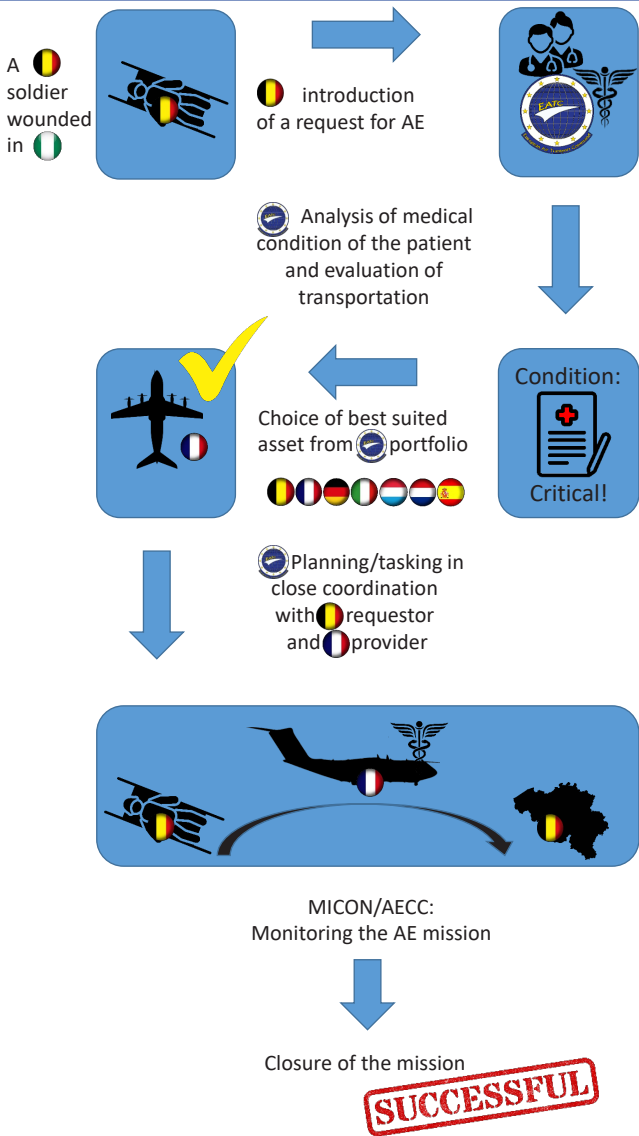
A soldier wounded in

introduction of a request for AE

EATC

Analysis of medical condition of the patient and evaluation of transportation

Condition:

Critical!

Choice of best suited asset from portfolio

Planning/tasking in close coordination with requestor and provider

MICON/AECC: Monitoring the AE mission

Closure of the mission

SUCCESSFUL